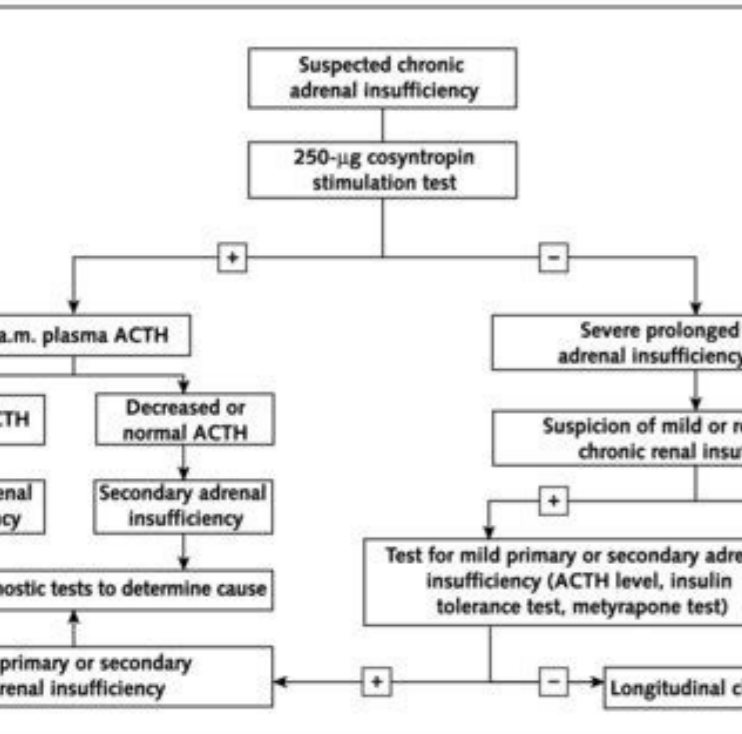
Suspected chronic adrenal insufficiency

250-$\mu$g cosyntropin stimulation test

+

−

a.m. plasma ACTH

Severe prolonged adrenal insufficiency

CTH

Decreased or normal ACTH

Suspicion of mild or r chronic renal insu

enal cy

Secondary adrenal insufficiency

+

nostic tests to determine cause

Test for mild primary or secondary adre insufficiency (ACTH level, insulin tolerance test, metyrapone test)

primary or secondary renal insufficiency

+

−

Longitudinal c